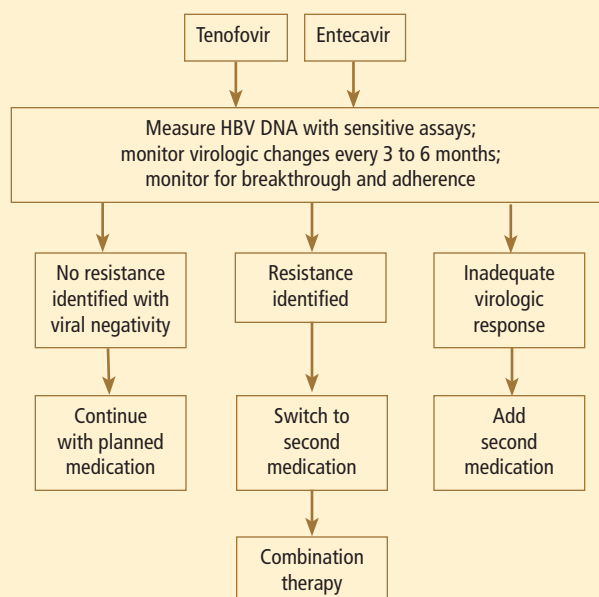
Tenofovir

Entecavir

Measure HBV DNA with sensitive assays; monitor virologic changes every 3 to 6 months; monitor for breakthrough and adherence

No resistance identified with viral negativity

Resistance identified

Inadequate virologic response

Continue with planned medication

Switch to second medication

Add second medication

Combination therapy